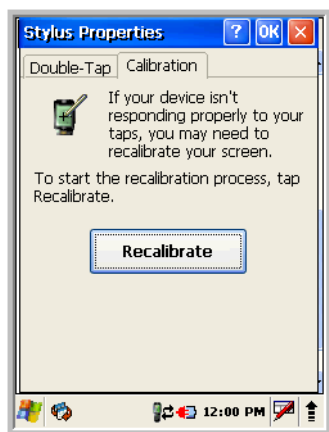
Stylus Properties ? OK ×

Double-Tap Calibration

If your device isn't responding properly to your taps, you may need to recalibrate your screen.

To start the recalibration process, tap Recalibrate.

Recalibrate

12:00 PM